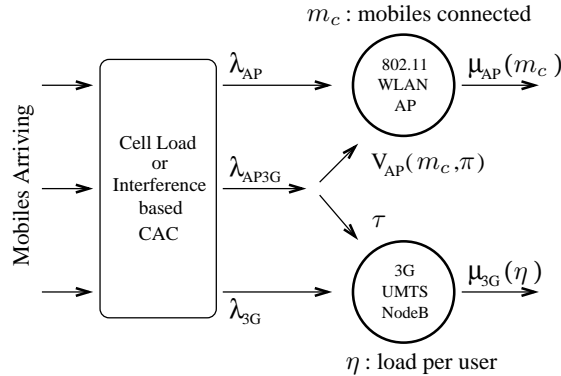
$m_c$ : mobiles connected

Mobiles Arriving

Cell Load or Interference based CAC

$\lambda_{AP}$

$\lambda_{AP3G}$

$\lambda_{3G}$

802.11 WLAN AP

$\mu_{AP}(m_c)$

$V_{AP}(m_c,\pi)$

$\tau$

3G UMTS NodeB

$\mu_{3G}(\eta)$

$\eta$ : load per user